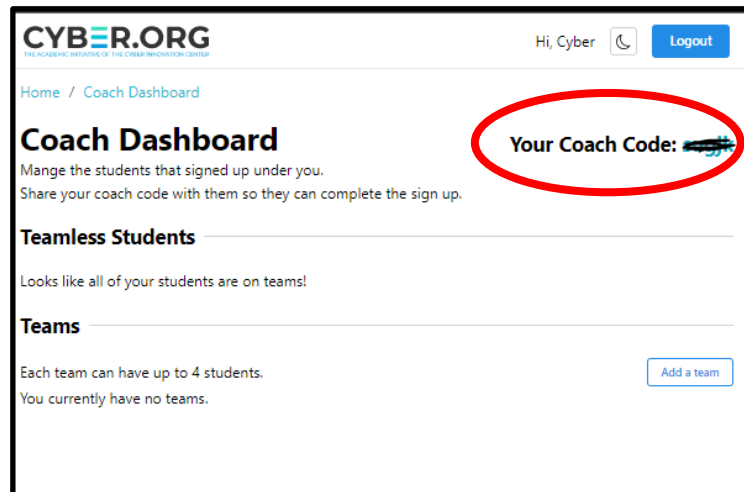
CYBER.ORG
THE ACADEMIC INITIATIVE OF THE CYBER INNOVATION CENTER

Hi, Cyber

Logout

Home / Coach Dashboard

Coach Dashboard

Your Coach Code: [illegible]

Mange the students that signed up under you.
Share your coach code with them so they can complete the sign up.

Teamless Students

Looks like all of your students are on teams!

Teams

Each team can have up to 4 students.
You currently have no teams.

Add a team